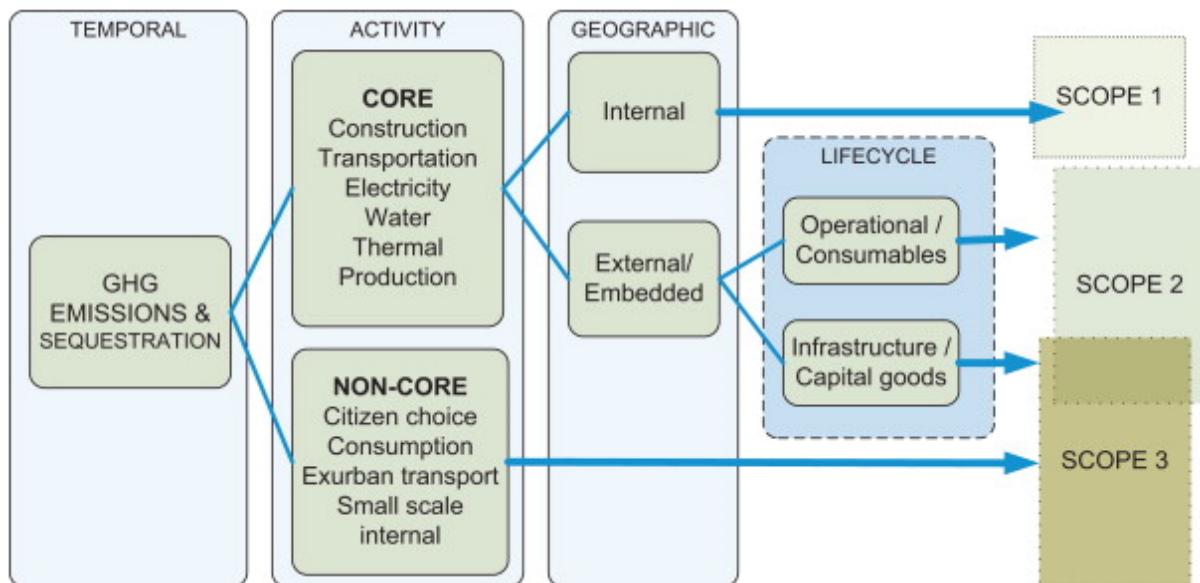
TEMPORAL

GHG EMISSIONS & SEQUESTRATION

ACTIVITY

CORE
Construction
Transportation
Electricity
Water
Thermal
Production

NON-CORE
Citizen choice
Consumption
Exurban transport
Small scale internal

GEOGRAPHIC

Internal

External/ Embedded

LIFECYCLE

Operational / Consumables

Infrastructure / Capital goods

SCOPE 1

SCOPE 2

SCOPE 3